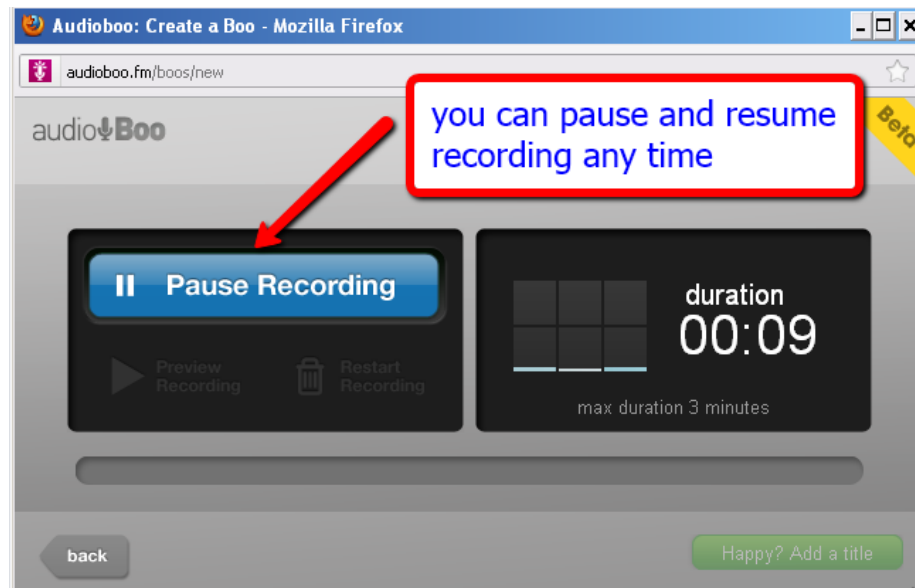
Audioboo: Create a Boo - Mozilla Firefox

audioboo.fm/boos/new

audioBoo

Beta

you can pause and resume recording any time

Pause Recording

Preview Recording

Restart Recording

duration
00:09

max duration 3 minutes

back

Happy? Add a title